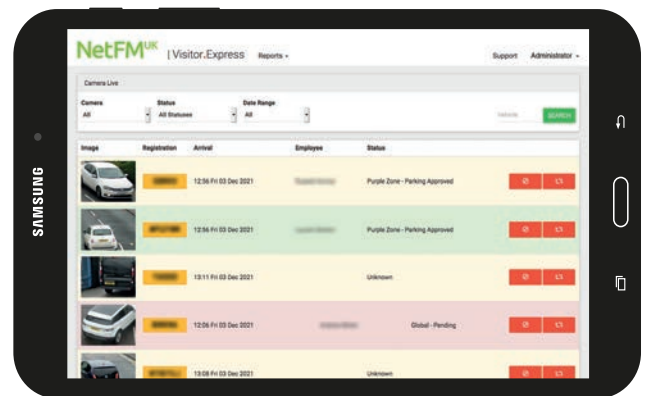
SAMSUNG

NetFM$^{UK}$ | Visitor.Express Reports ▾ Support Administrator ▾

Camera Live

Camera
All

Status
All Statuses

Date Range
All

Vehicle SEARCH

| Image | Registration | Arrival | Employee | Status | |
|---|---|---|---|---|---|
| | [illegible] | 12:56 Fri 03 Dec 2021 | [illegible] | Purple Zone - Parking Approved | |
| | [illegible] | 12:56 Fri 03 Dec 2021 | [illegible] | Purple Zone - Parking Approved | |
| | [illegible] | 13:11 Fri 03 Dec 2021 | | Unknown | |
| | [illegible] | 12:06 Fri 03 Dec 2021 | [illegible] | Global - Pending | |
| | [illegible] | 13:08 Fri 03 Dec 2021 | | Unknown | |